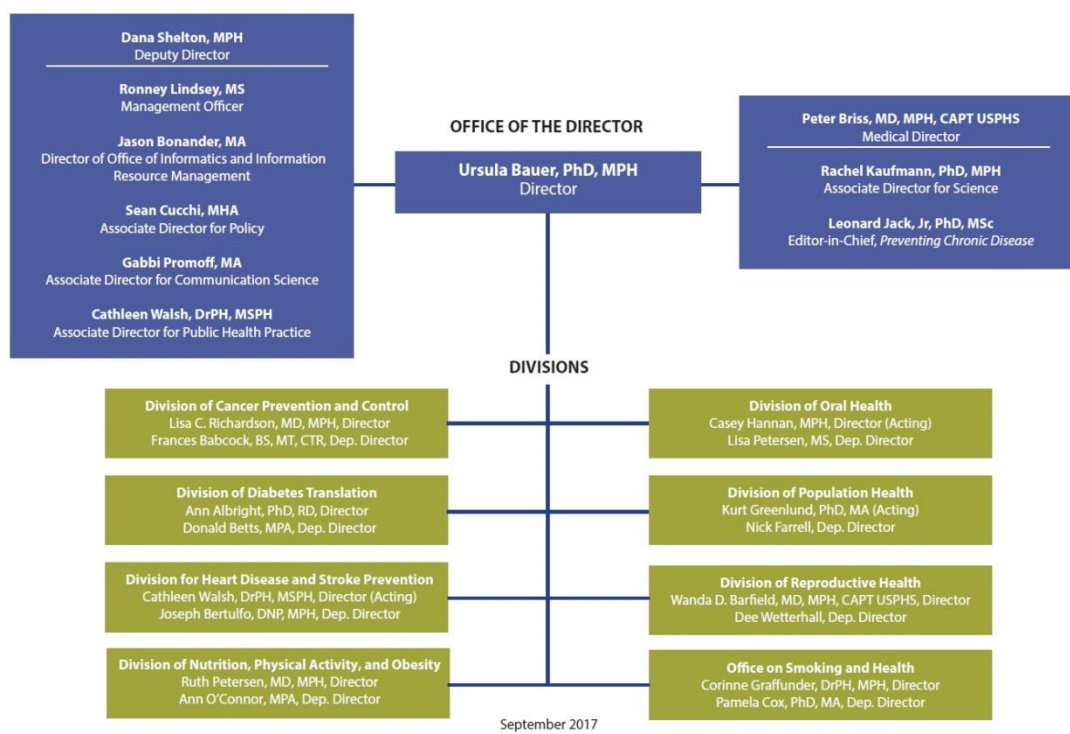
Dana Shelton, MPH
Deputy Director

Ronney Lindsey, MS
Management Officer

Jason Bonander, MA
Director of Office of Informatics and Information Resource Management

Sean Cucchi, MHA
Associate Director for Policy

Gabbi Promoff, MA
Associate Director for Communication Science

Cathleen Walsh, DrPH, MSPH
Associate Director for Public Health Practice

OFFICE OF THE DIRECTOR

Ursula Bauer, PhD, MPH
Director

Peter Briss, MD, MPH, CAPT USPHS
Medical Director

Rachel Kaufmann, PhD, MPH
Associate Director for Science

Leonard Jack, Jr, PhD, MSc
Editor-in-Chief, Preventing Chronic Disease

DIVISIONS

Division of Cancer Prevention and Control
Lisa C. Richardson, MD, MPH, Director
Frances Babcock, BS, MT, CTR, Dep. Director

Division of Oral Health
Casey Hannan, MPH, Director (Acting)
Lisa Petersen, MS, Dep. Director

Division of Diabetes Translation
Ann Albright, PhD, RD, Director
Donald Betts, MPA, Dep. Director

Division of Population Health
Kurt Greenlund, PhD, MA (Acting)
Nick Farrell, Dep. Director

Division for Heart Disease and Stroke Prevention
Cathleen Walsh, DrPH, MSPH, Director (Acting)
Joseph Bertulfo, DNP, MPH, Dep. Director

Division of Reproductive Health
Wanda D. Barfield, MD, MPH, CAPT USPHS, Director
Dee Wetterhall, Dep. Director

Division of Nutrition, Physical Activity, and Obesity
Ruth Petersen, MD, MPH, Director
Ann O'Connor, MPA, Dep. Director

Office on Smoking and Health
Corinne Graffunder, DrPH, MPH, Director
Pamela Cox, PhD, MA, Dep. Director

September 2017